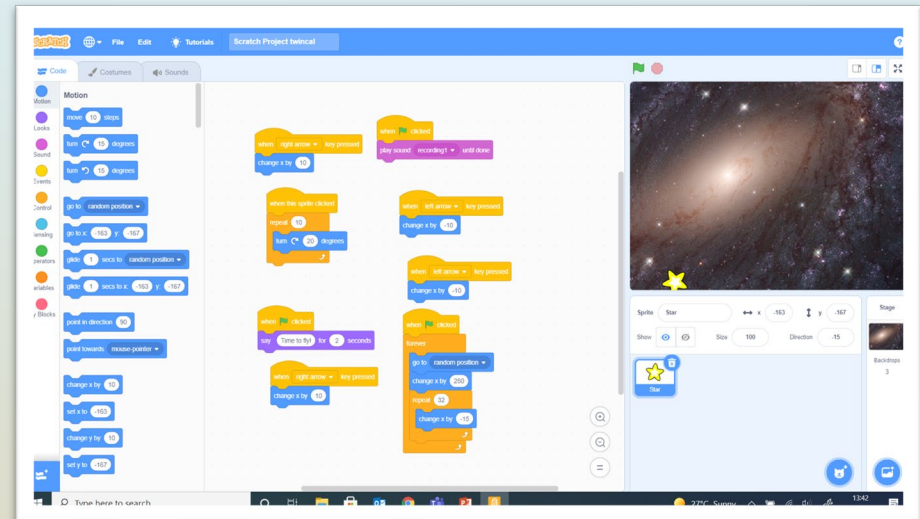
SCRATCH File Edit Tutorials Scratch Project twincal

Code Costumes Sounds

Motion
Looks
Sound
Events
Control
Sensing
Operators
Variables
My Blocks

Motion
move 10 steps
turn 15 degrees
turn 15 degrees
go to random position
go to x: -163 y: -167
glide 1 secs to random position
glide 1 secs to x: -163 y: -167
point in direction 90
point towards mouse-pointer
change x by 10
set x to -163
change y by 10
set y to -167

when right arrow key pressed
change x by 10

when clicked
play sound recording1 until done

when this sprite clicked
repeat 10
turn 20 degrees

when left arrow key pressed
change x by -10

when left arrow key pressed
change x by -10

when clicked
say Time to fly! for 2 seconds

when clicked
forever
go to random position
change x by 250
repeat 32
change x by -15

when right arrow key pressed
change x by 10

Sprite Star x -163 y -167
Show Size 100 Direction -15
Star

Stage
Backdrops
3

Type here to search
27°C Sunny
13:42